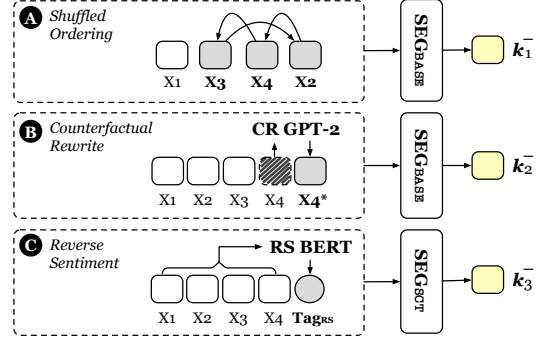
A Shuffled Ordering

X1 X3 X4 X2

$\text{SEG}_{\text{BASE}}$

$k_1^-$

B Counterfactual Rewrite

CR GPT-2

X1 X2 X3 X4 X4*

$\text{SEG}_{\text{BASE}}$

$k_2^-$

C Reverse Sentiment

RS BERT

X1 X2 X3 X4 $\text{Tag}_{\text{RS}}$

$\text{SEG}_{\text{SCT}}$

$k_3^-$